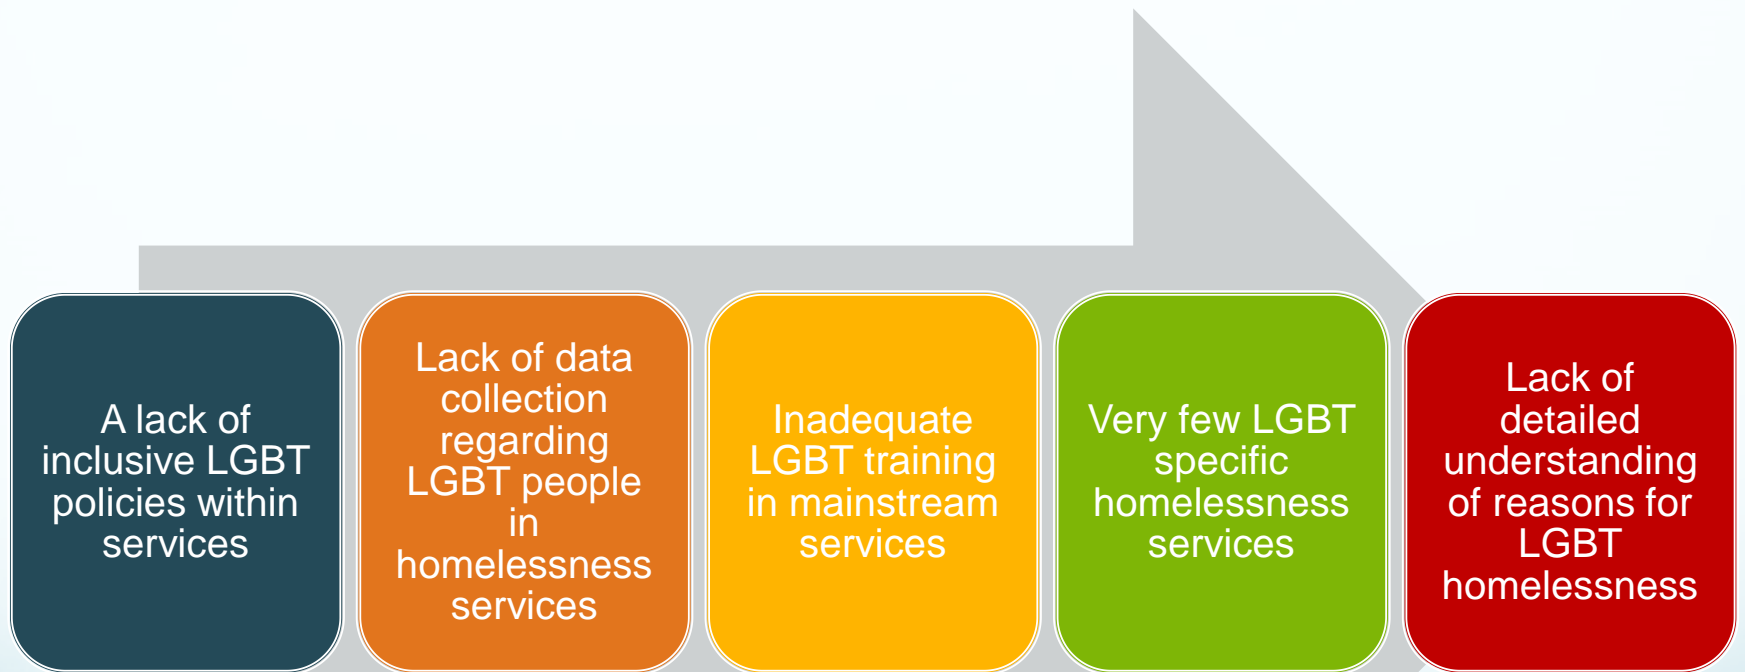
A lack of inclusive LGBT policies within services

Lack of data collection regarding LGBT people in homelessness services

Inadequate LGBT training in mainstream services

Very few LGBT specific homelessness services

Lack of detailed understanding of reasons for LGBT homelessness